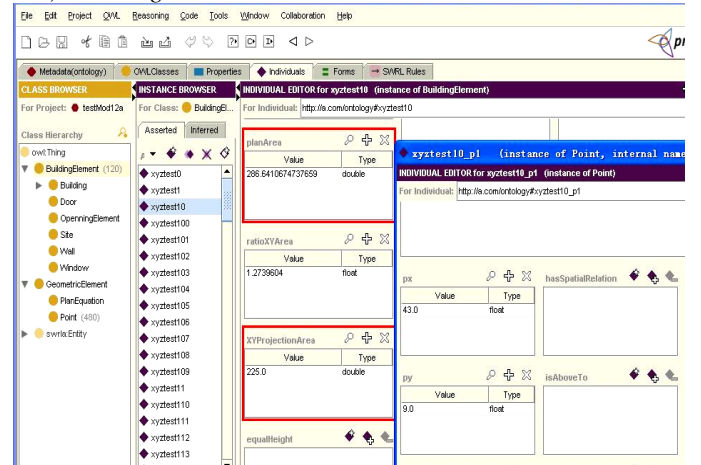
File Edit Project OWL Reasoning Code Tools Window Collaboration Help

Metadata(ontology) OWLClasses Properties Individuals Forms SWRL Rules

CLASS BROWSER
For Project: testMod12a
Class Hierarchy
owl:Thing
BuildingElement (120)
Building
Door
OpenningElement
Site
Wall
Window
GeometricElement
PlanEquation
Point (480)
swrla:Entity

INSTANCE BROWSER
For Class: BuildingEl...
Asserted Inferred
xyztest0
xyztest1
xyztest10
xyztest100
xyztest101
xyztest102
xyztest103
xyztest104
xyztest105
xyztest106
xyztest107
xyztest108
xyztest109
xyztest11
xyztest110
xyztest111
xyztest112
xyztest113

INDIVIDUAL EDITOR for xyztest10 (instance of BuildingElement)
For Individual: http://a.com/ontology#xyztest10

planArea
| Value | Type |
|---|---|
| 286.6410674737659 | double |

ratioXYArea
| Value | Type |
|---|---|
| 1.2739604 | float |

XYProjectionArea
| Value | Type |
|---|---|
| 225.0 | double |

equalHeight

xyztest10_p1 (instance of Point, internal name
INDIVIDUAL EDITOR for xyztest10_p1 (instance of Point)
For Individual: http://a.com/ontology#xyztest10_p1

px
| Value | Type |
|---|---|
| 43.0 | float |

hasSpatialRelation

py
| Value | Type |
|---|---|
| 9.0 | float |

isAboveTo